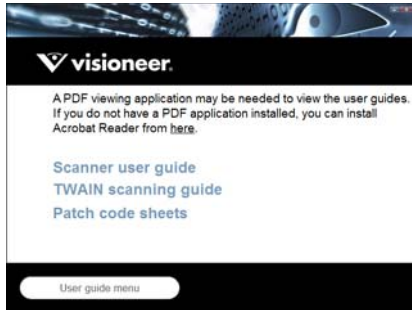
visioneer.

A PDF viewing application may be needed to view the user guides. If you do not have a PDF application installed, you can install Acrobat Reader from here.

Scanner user guide
TWAIN scanning guide
Patch code sheets

User guide menu